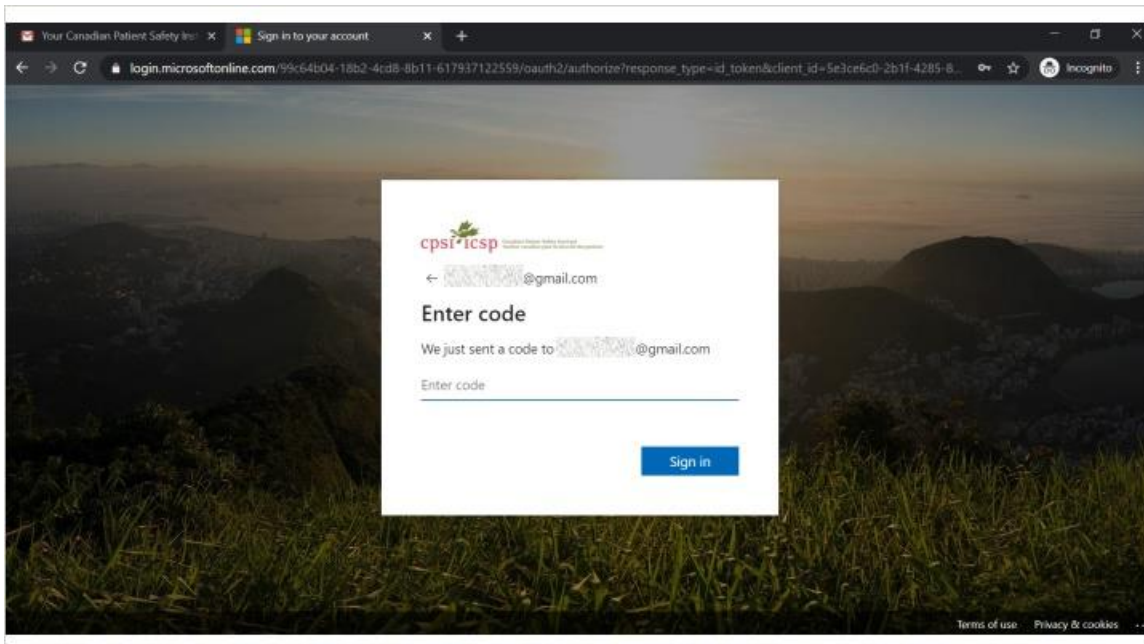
Your Canadian Patient Safety Ins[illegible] × Sign in to your account × +

login.microsoftonline.com/99c64b04-18b2-4cd8-8b11-617937122559/oauth2/authorize?response_type=id_token&client_id=5e3ce6c0-2b1f-4285-8... Incognito

cpsi icsp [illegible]

← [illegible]@gmail.com

Enter code

We just sent a code to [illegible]@gmail.com

Enter code

Sign in

Terms of use Privacy & cookies ...